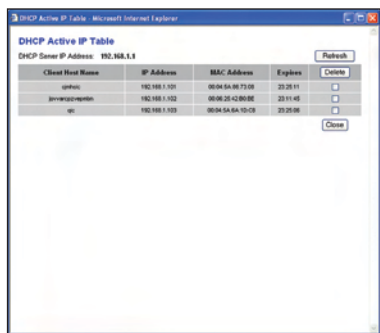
DHCP Active IP Table - Microsoft Internet Explorer

DHCP Active IP Table

DHCP Server IP Address: 192.168.1.1

Refresh

| Client Host Name | IP Address | MAC Address | Expires | Delete |
|---|---|---|---|---|
| cjmhsic | 192.168.1.101 | 00:04:5A:86:73:08 | 23:25:11 | |
| jovvarcpzvwpmlm | 192.168.1.102 | 00:06:25:42:B0:BE | 23:11:45 | |
| qic | 192.168.1.103 | 00:04:5A:6A:1D:C8 | 23:25:08 | |

Close